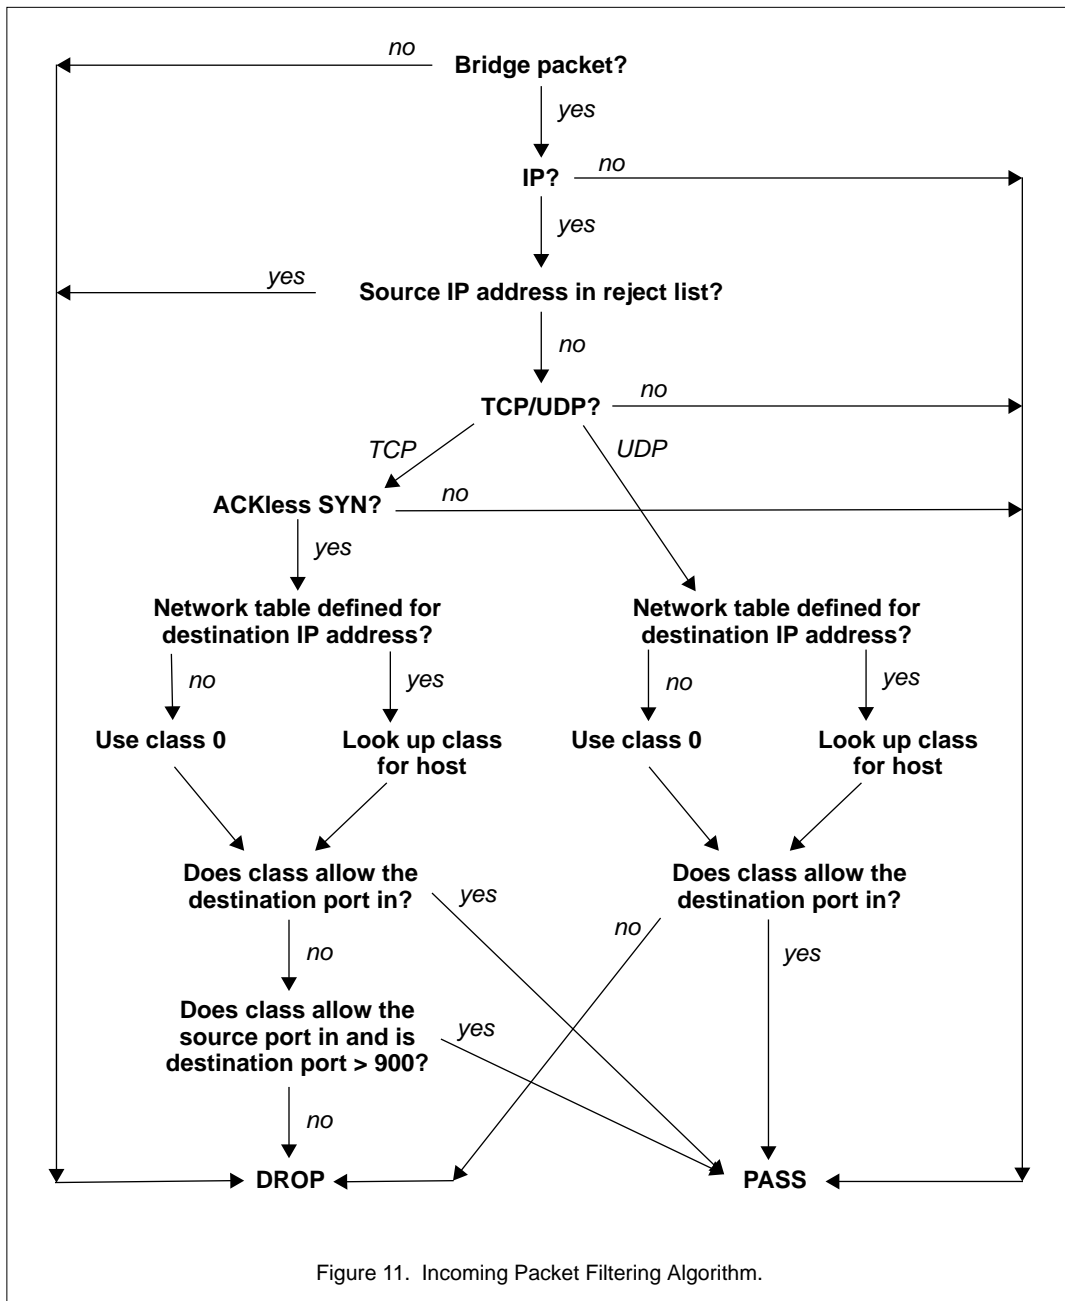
no
Bridge packet?
yes
IP?
no
yes
yes
Source IP address in reject list?
no
TCP/UDP?
no
TCP
UDP
ACKless SYN?
no
yes
Network table defined for destination IP address?
no
yes
Use class 0
Look up class for host
Network table defined for destination IP address?
no
yes
Use class 0
Look up class for host
Does class allow the destination port in?
yes
no
Does class allow the source port in and is destination port > 900?
yes
no
Does class allow the destination port in?
no
yes
DROP
PASS

Figure 11. Incoming Packet Filtering Algorithm.